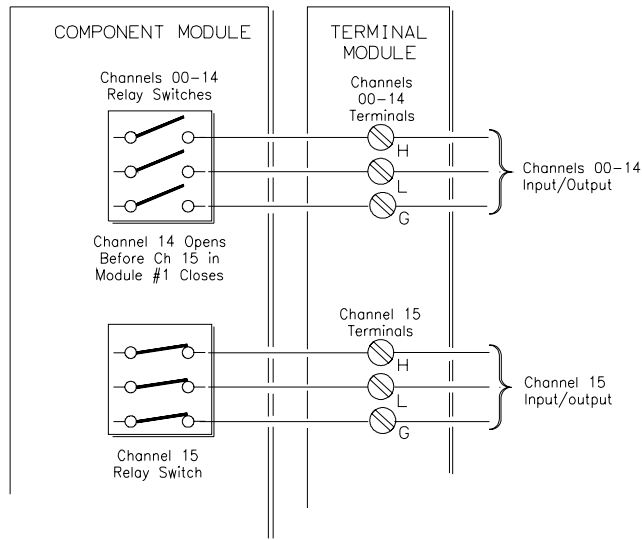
COMPONENT MODULE

TERMINAL MODULE

Channels 00–14 Relay Switches

Channels 00–14 Terminals

H

L

G

Channels 00–14 Input/Output

Channel 14 Opens Before Ch 15 in Module #1 Closes

Channel 15 Terminals

H

L

G

Channel 15 Input/output

Channel 15 Relay Switch